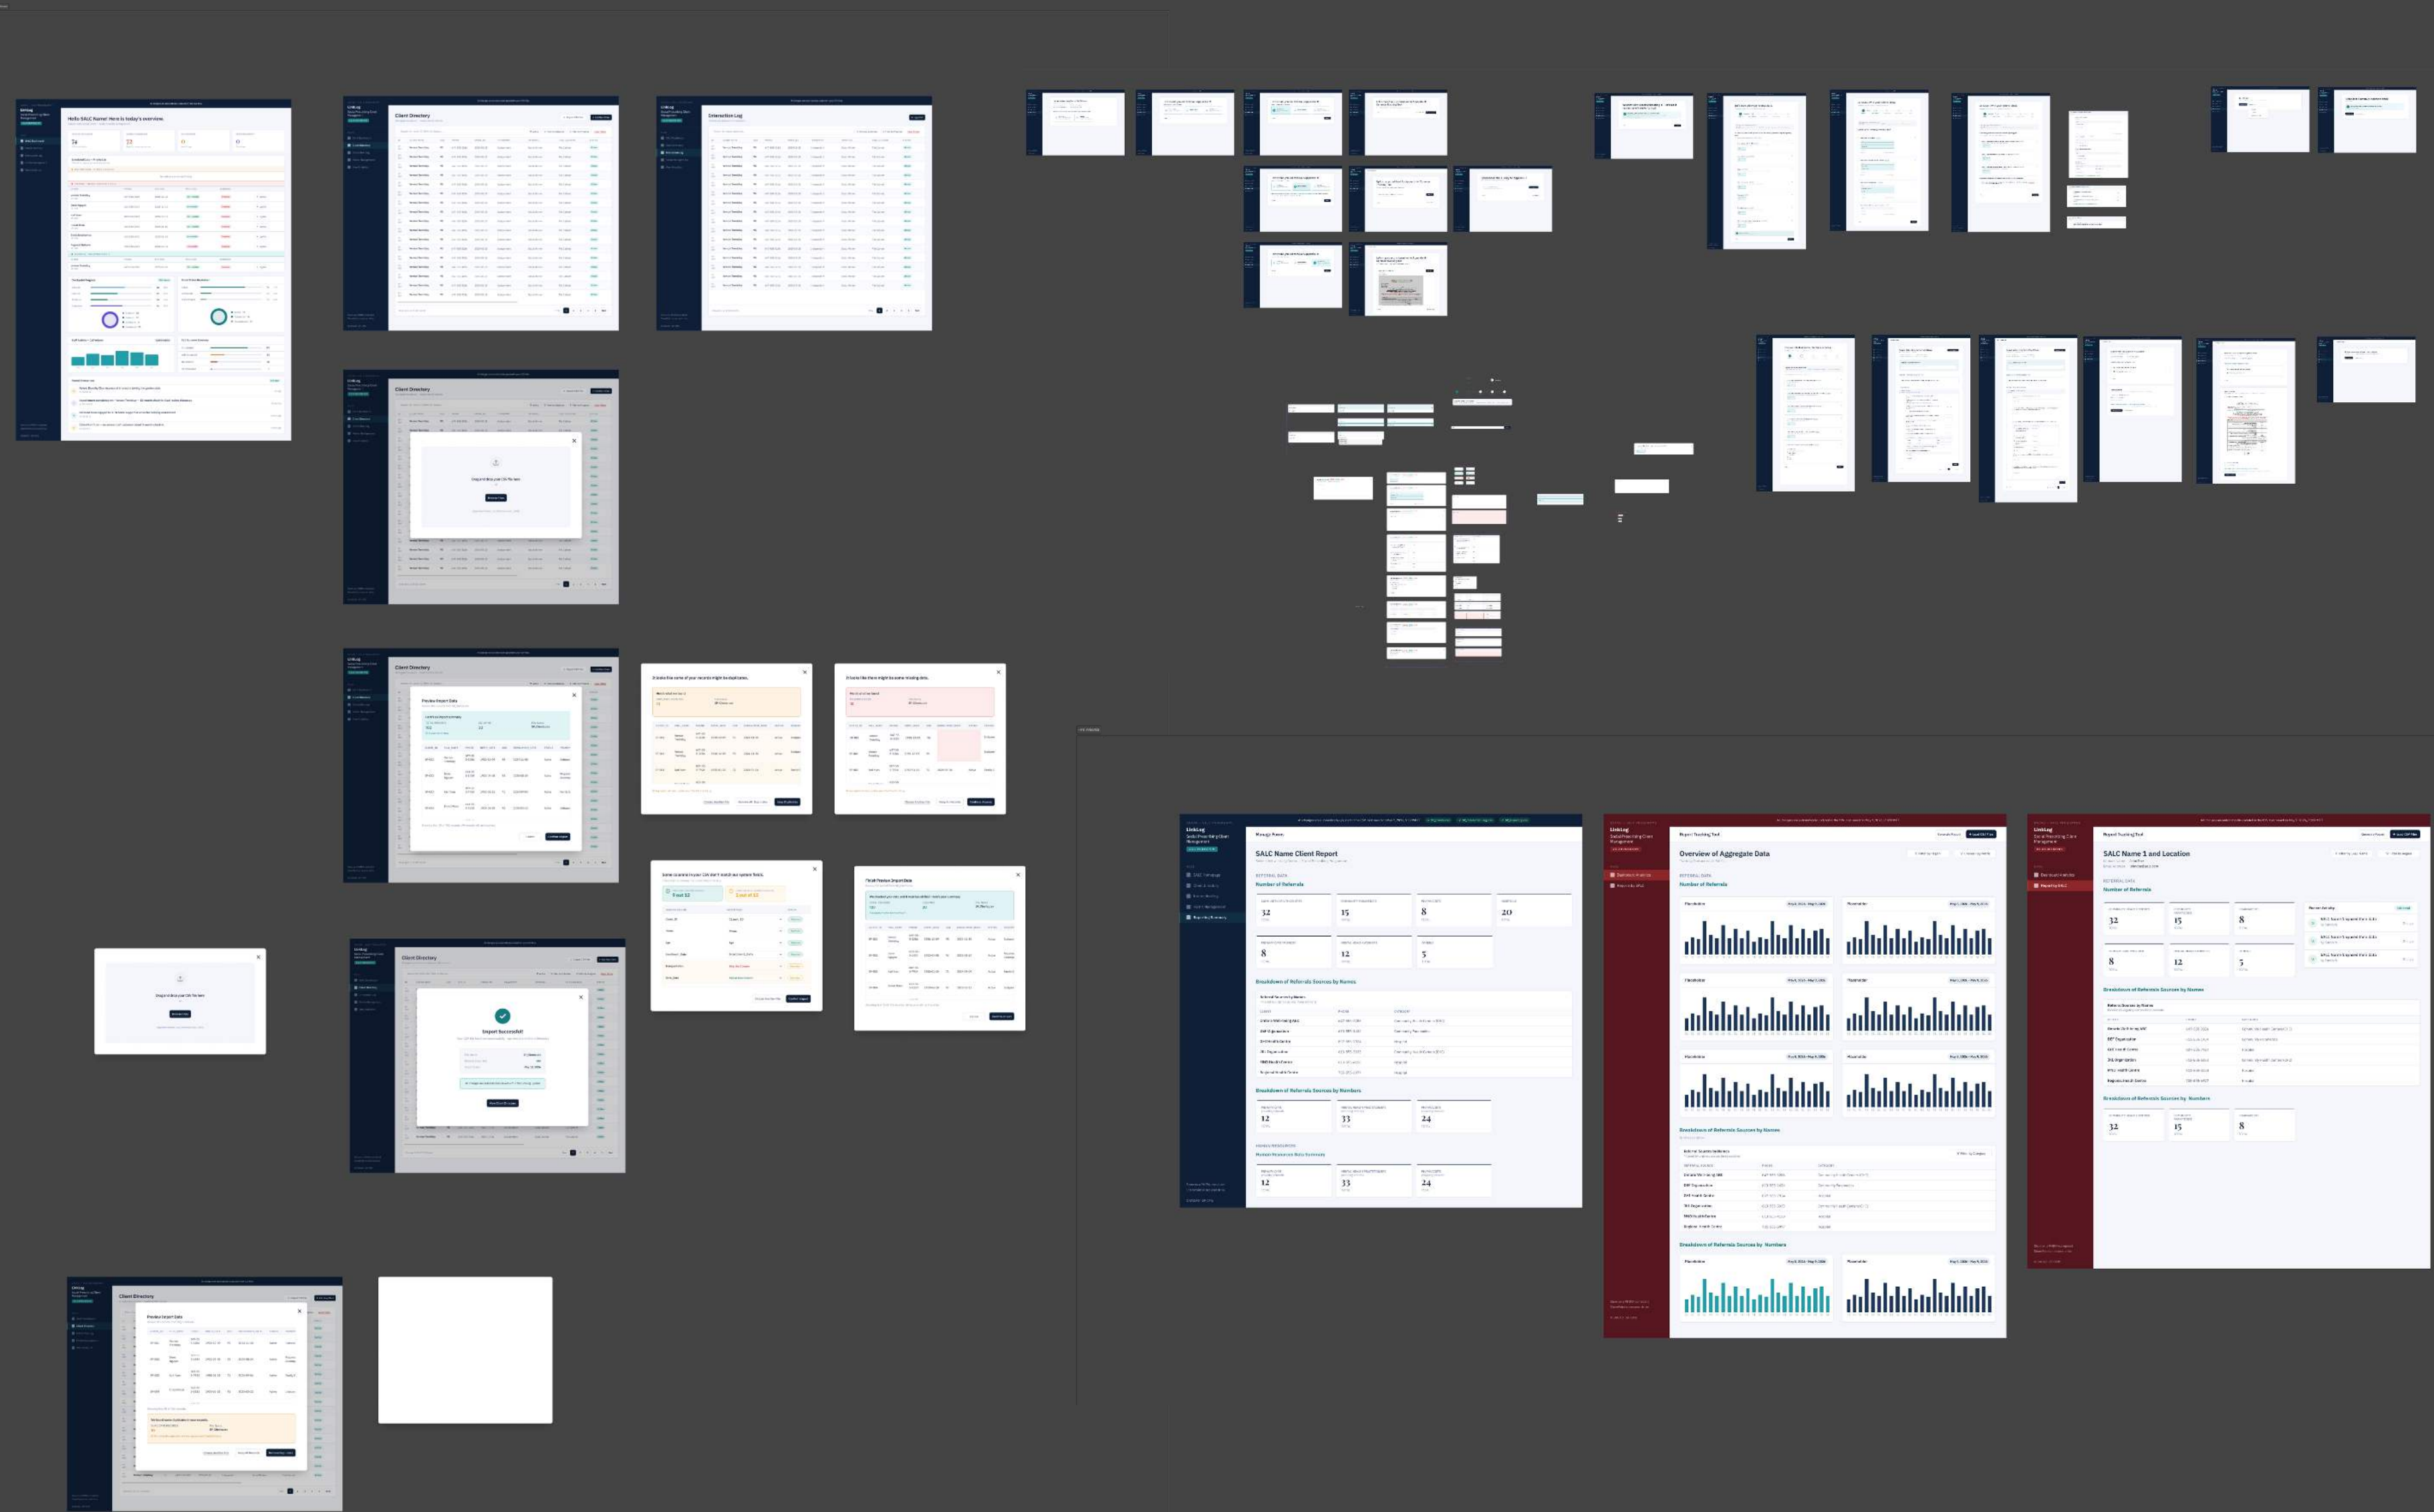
Hello SALC Name! Here is today's overview.

Client Directory

Interaction Log

Client Directory

Drag and drop your CSV file here

Client Directory

Preview Import Data

It looks like some of your records might be duplicates.

It looks like there might be some missing data.

Drag and drop your CSV file here

Client Directory

Import Successful!

Some columns in your CSV don't match our system fields.

Final Preview Import Data

Client Directory

Preview Import Data

LinkLog

SALC Name Client Report

Number of Referrals

32

15

8

20

8

12

5

Breakdown of Referrals Sources by Names

Breakdown of Referrals Sources by Numbers

12

33

24

12

33

24

Overview of Aggregate Data

Number of Referrals

Breakdown of Referrals Sources by Names

Breakdown of Referrals Sources by Numbers

SALC Name 1 and Location

Number of Referrals

32

15

8

8

12

5

Breakdown of Referrals Sources by Names

Breakdown of Referrals Sources by Numbers

32

15

8